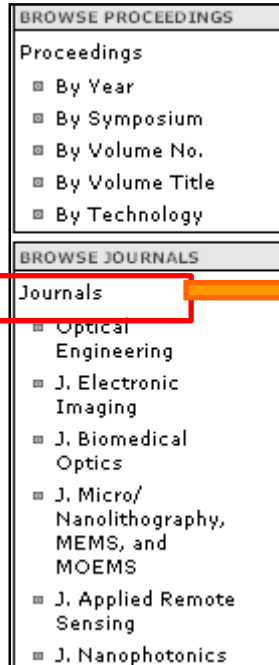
BROWSE PROCEEDINGS

Proceedings

By Year

By Symposium

By Volume No.

By Volume Title

By Technology

BROWSE JOURNALS

Journals

Optical Engineering

J. Electronic Imaging

J. Biomedical Optics

J. Micro/ Nanolithography, MEMS, and MOEMS

J. Applied Remote Sensing

J. Nanophotonics